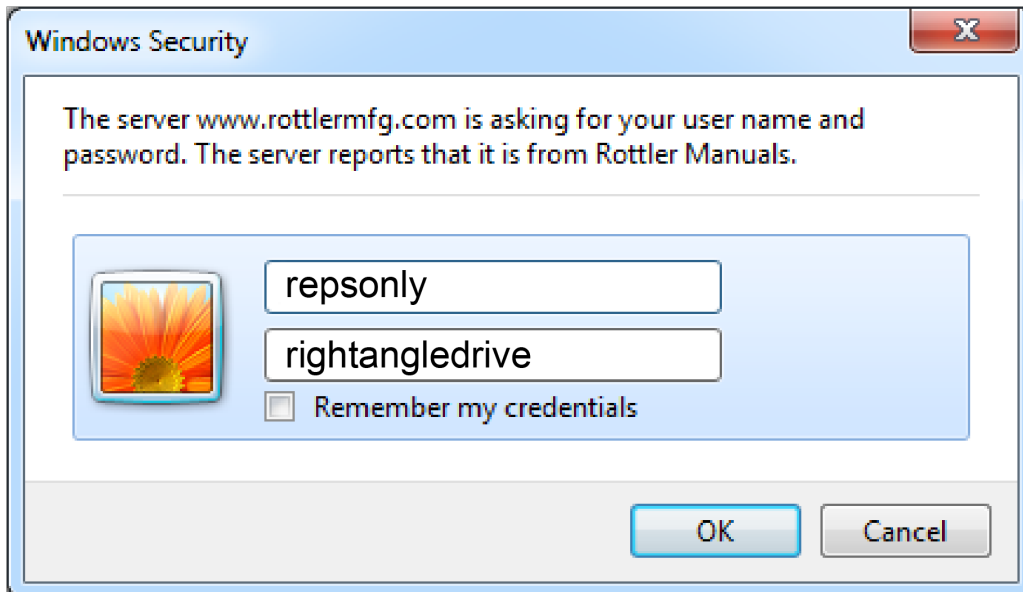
Windows Security

X

The server www.rottlermfg.com is asking for your user name and password. The server reports that it is from Rottler Manuals.

repsonly

rightangledrive

Remember my credentials

OK

Cancel